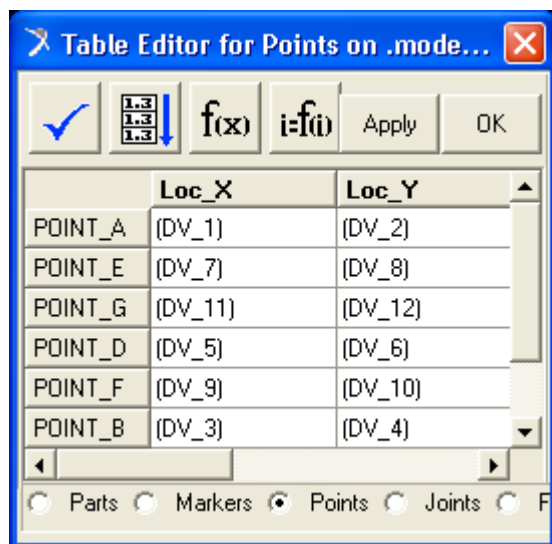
Table Editor for Points on .mode...

1.3
1.3
1.3

f(x)

i=f(i)

Apply

OK

|  | Loc_X | Loc_Y |
|---|---|---|
| POINT_A | (DV_1) | (DV_2) |
| POINT_E | (DV_7) | (DV_8) |
| POINT_G | (DV_11) | (DV_12) |
| POINT_D | (DV_5) | (DV_6) |
| POINT_F | (DV_9) | (DV_10) |
| POINT_B | (DV_3) | (DV_4) |

Parts Markers Points Joints F